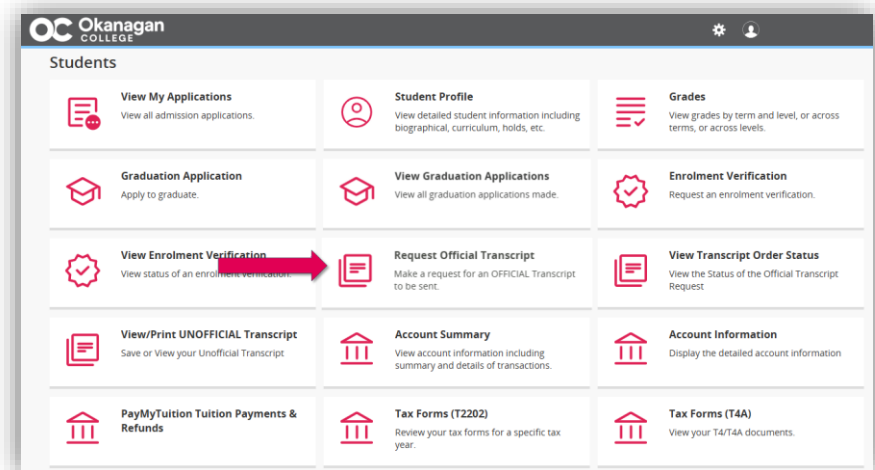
OC Okanagan COLLEGE

Students

View My Applications
View all admission applications.

Student Profile
View detailed student information including biographical, curriculum, holds, etc.

Grades
View grades by term and level, or across terms, or across levels.

Graduation Application
Apply to graduate.

View Graduation Applications
View all graduation applications made.

Enrolment Verification
Request an enrolment verification.

View Enrolment Verification
View status of an enrolment verification.

Request Official Transcript
Make a request for an OFFICIAL Transcript to be sent.

View Transcript Order Status
View the Status of the Official Transcript Request

View/Print UNOFFICIAL Transcript
Save or View your Unofficial Transcript

Account Summary
View account information including summary and details of transactions.

Account Information
Display the detailed account information

PayMyTuition Tuition Payments & Refunds

Tax Forms (T2202)
Review your tax forms for a specific tax year.

Tax Forms (T4A)
View your T4/T4A documents.